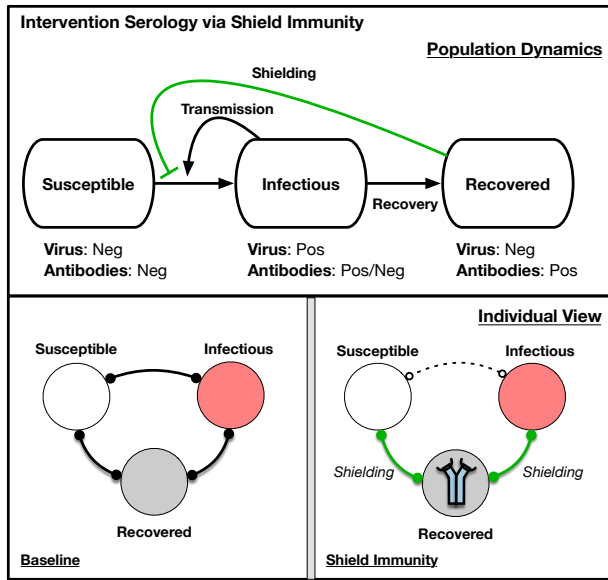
Intervention Serology via Shield Immunity

Population Dynamics

Shielding

Transmission

Susceptible

Infectious

Recovered

Recovery

Virus: Neg
Antibodies: Neg

Virus: Pos
Antibodies: Pos/Neg

Virus: Neg
Antibodies: Pos

Susceptible

Infectious

Recovered

Baseline

Individual View

Susceptible

Infectious

Shielding

Shielding

Recovered

Shield Immunity